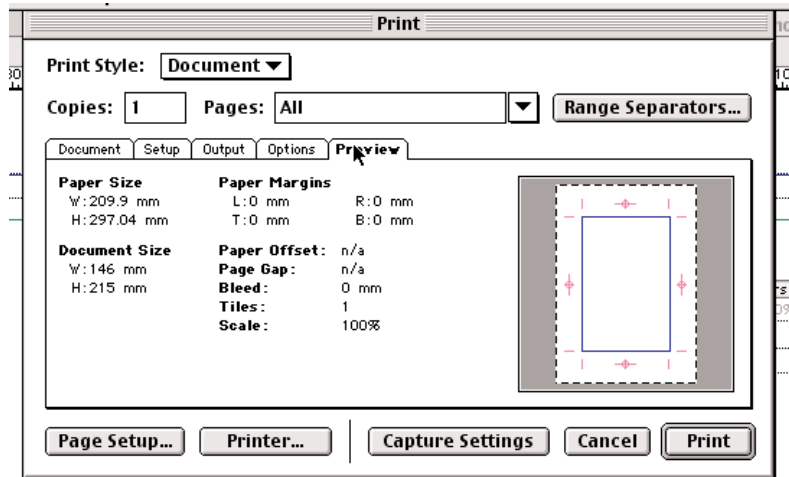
Print

Print Style: Document

Copies: 1 Pages: All Range Separators...

Document Setup Output Options Preview

Paper Size
W:209.9 mm
H:297.04 mm

Paper Margins
L:0 mm R:0 mm
T:0 mm B:0 mm

Document Size
W:146 mm
H:215 mm

Paper Offset: n/a
Page Gap: n/a
Bleed: 0 mm
Tiles: 1
Scale: 100%

Page Setup... Printer... Capture Settings Cancel Print